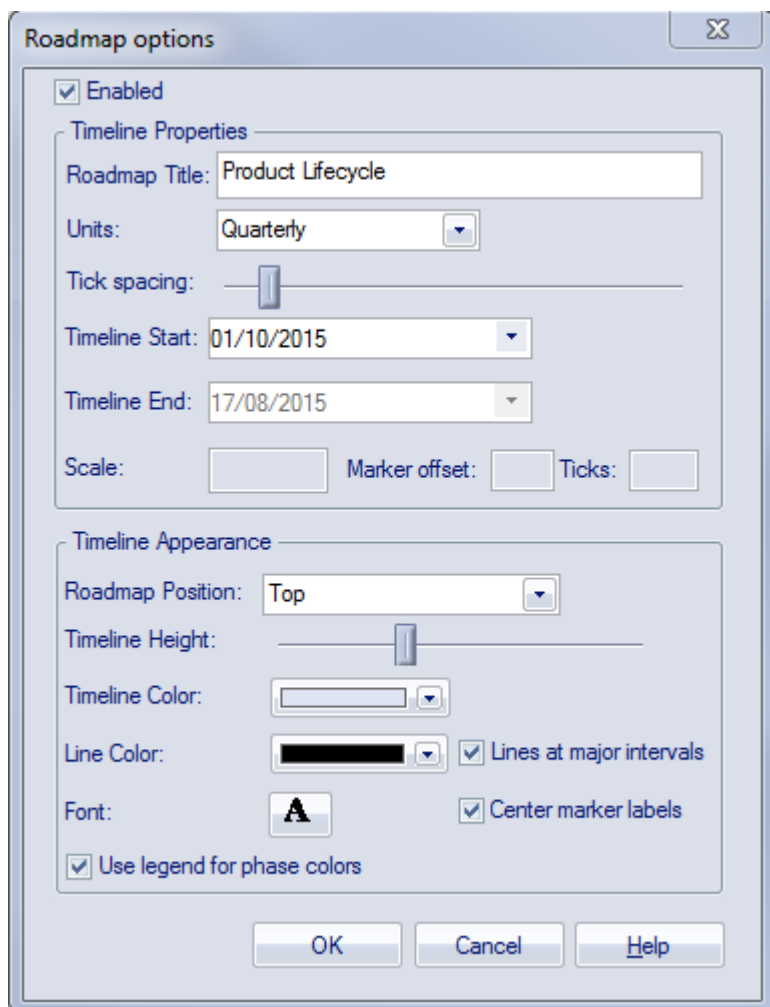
Roadmap options

Enabled

Timeline Properties

Roadmap Title: Product Lifecycle

Units: Quarterly

Tick spacing:

Timeline Start: 01/10/2015

Timeline End: 17/08/2015

Scale:

Marker offset:

Ticks:

Timeline Appearance

Roadmap Position: Top

Timeline Height:

Timeline Color:

Line Color:

Lines at major intervals

Font:

A

Center marker labels

Use legend for phase colors

OK

Cancel

Help